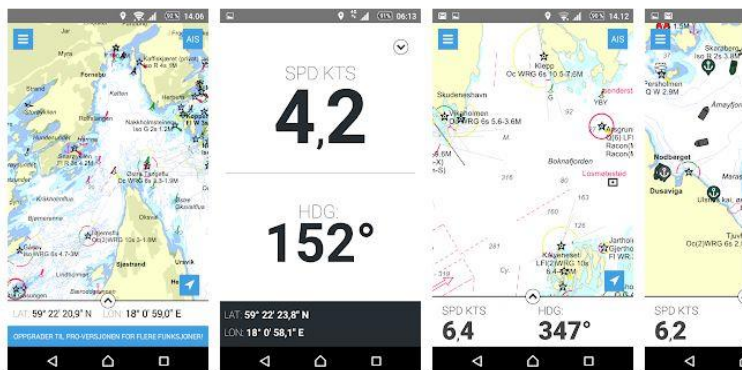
95% 14.06

AIS

Myra

Fornebu

Kaffekjerer

Strand

Kalten

Nakkholmen

Iso G 2s 1.2M

Oura Tangella

Oc(2)WRG 6s 4.5-1.9M

Kriskholmflua

Bjørnemerne

Oc(2)WRG 6s 3-1.9M

Sjøstrand

Lindholmen

LAT: 59° 22' 20,9" N LON: 18° 0' 59,0" E

OPPGRADER TIL PRO-VERSJONEN FOR FLERE FUNKSJONER!

91% 06:13

SPD KTS

4,2

HDG:

152°

LAT: 59° 22' 23,8" N

LON: 18° 0' 58,1" E

95% 14.12

AIS

Klepp

Oc WRG 6s 10.5-7.0M

Skudeneshavn

Oc WRG 6s 5.6-3.6M

Boknafjorden

Losmøtested

Racon

Kåkjeheiet

LFl(2)WRG 10s

Fl WRG

SPD KTS

6,4

HDG:

347°

1.5M

Skarabore

Iso R 2s 5.8M

Fersholmen

Q W 2.9M

Amøy

Nodberget

Dusaviga

Tjuv

Oc(2)WRG 6s 2

SPD KTS

6,2